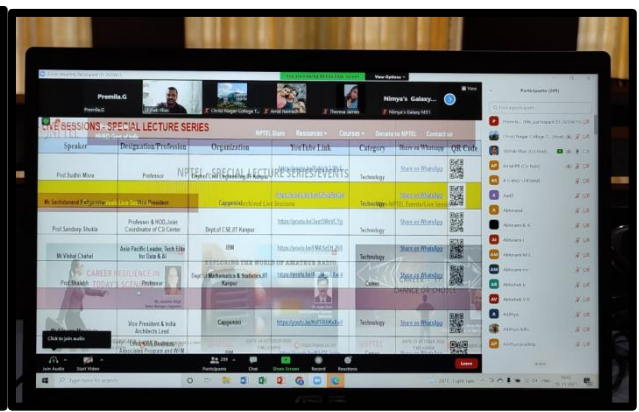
Premila.G
Premila.G
Christ Nagar College T...
Anne Ananya
Theresa James
Nimya's Galaxy...
Nimya's Galaxy M51
View Options
Participants (69)

LIVE SESSIONS - SPECIAL LECTURE SERIES
NPTEL Stars
Resources
Courses
Donate to NPTEL
Contact us

| Speaker | Designation/Profession | Organization | YouTube Link | Category | Share on WhatsApp | QR Code |
|---|---|---|---|---|---|---|
| Prof.Sudhir Misra | Professor | Dept.of Civil Engineering,IIT Kanpur | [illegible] | Technology | Share on WhatsApp | |
| Mr.Santhakumar Pachaimuthu | Vice President | Capgemini | | Technology | Share on WhatsApp | |
| Prof.Sandeep Shukla | Professor & HOD,Joint Coordinator of C3i Center | Dept.of CSE,IIT Kanpur | https://youtu.be/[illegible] | Technology | Share on WhatsApp | |
| Mr.Vishal Chahal | Asia Pacific Leader, Tech Elite for Data & AI | IBM | https://youtu.be/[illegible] | Technology | Share on WhatsApp | |
| Prof.Shalabh | Professor | Dept.of Mathematics & Statistics,IIT Kanpur | https://youtu.be/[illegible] | Career | Share on WhatsApp | |
| | Vice President & India Architects Lead | Capgemini | https://youtu.be/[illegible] | Technology | Share on WhatsApp | |
| | Associate Program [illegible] | | | | | |

NPTEL - SPECIAL LECTURE SERIES/EVENTS
Archived Live Sessions
NPTEL Events/Live Sessions
CAREER RESILIENCE IN TODAY'S SCENARIO
EXPLORING THE WORLD OF AMATEUR RADIO
CHANCE OR CHOICE

Click to join audio
Join Audio
Start Video
Participants
Chat
Share Screen
Record
Reactions
Leave
Type here to search